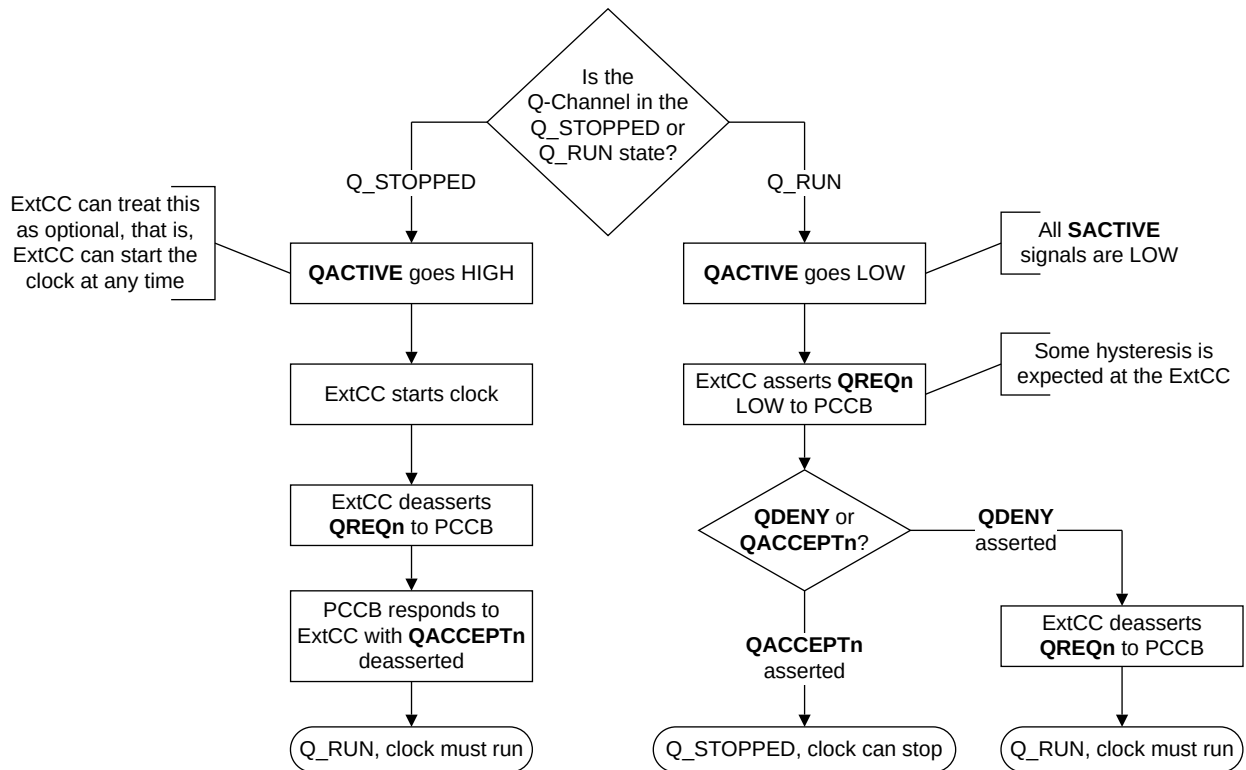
Is the Q-Channel in the Q_STOPPED or Q_RUN state?

Q_STOPPED

ExtCC can treat this as optional, that is, ExtCC can start the clock at any time

QACTIVE goes HIGH

ExtCC starts clock

ExtCC deasserts QREQn to PCCB

PCCB responds to ExtCC with QACCEPTn deasserted

Q_RUN, clock must run

Q_RUN

All SACTIVE signals are LOW

QACTIVE goes LOW

Some hysteresis is expected at the ExtCC

ExtCC asserts QREQn LOW to PCCB

QDENY or QACCEPTn?

QDENY asserted

QACCEPTn asserted

Q_STOPPED, clock can stop

ExtCC deasserts QREQn to PCCB

Q_RUN, clock must run